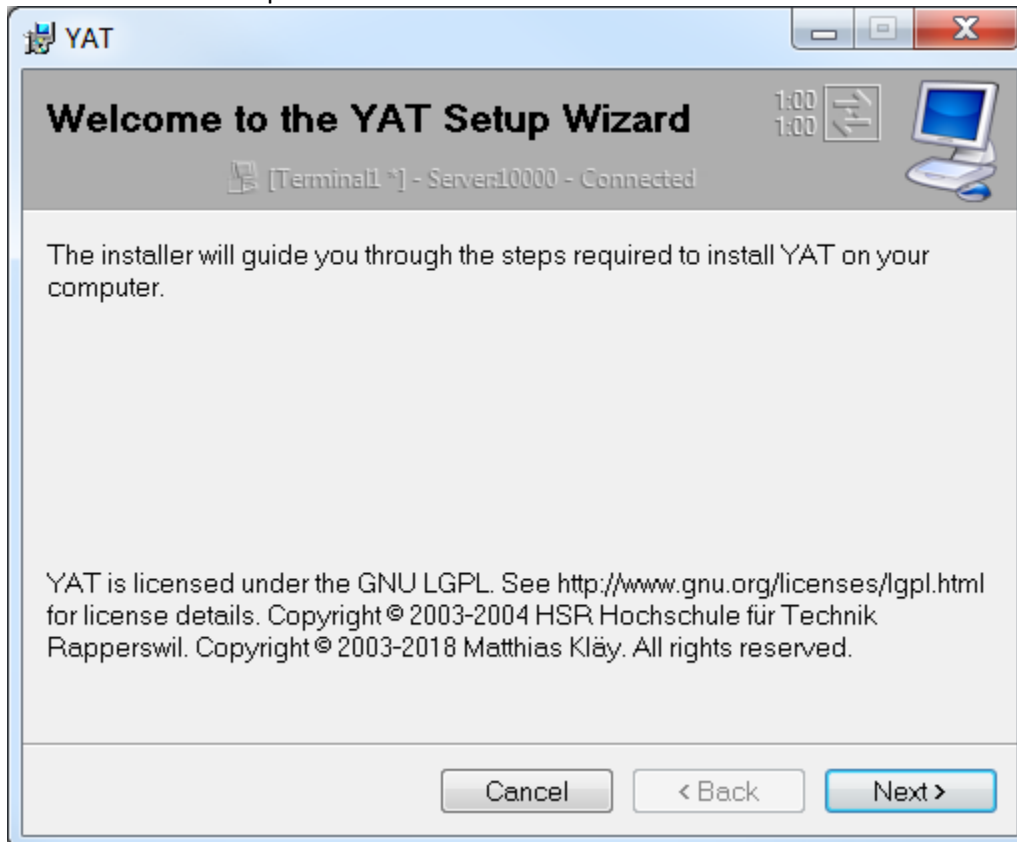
YAT

Welcome to the YAT Setup Wizard

1:00
1:00

[Terminal1 *] - Server10000 - Connected

The installer will guide you through the steps required to install YAT on your computer.

YAT is licensed under the GNU LGPL. See http://www.gnu.org/licenses/lgpl.html for license details. Copyright © 2003-2004 HSR Hochschule für Technik Rapperswil. Copyright © 2003-2018 Matthias Kläy. All rights reserved.

Cancel
< Back
Next >